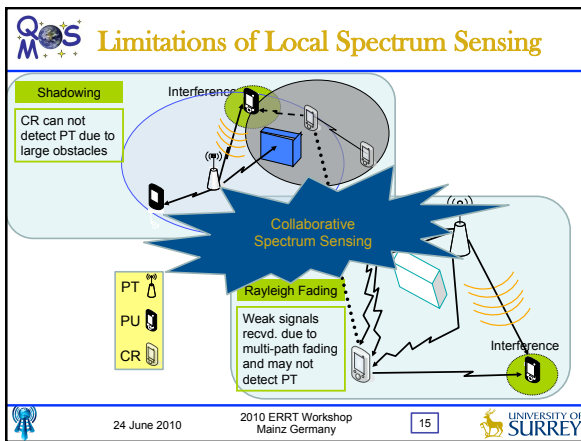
QoS MOS Limitations of Local Spectrum Sensing

Shadowing

CR can not detect PT due to large obstacles

Interference

Collaborative Spectrum Sensing

PT

PU

CR

Rayleigh Fading

Weak signals recvd. due to multi-path fading and may not detect PT

Interference

24 June 2010

2010 ERRT Workshop Mainz Germany

15

UNIVERSITY OF SURREY